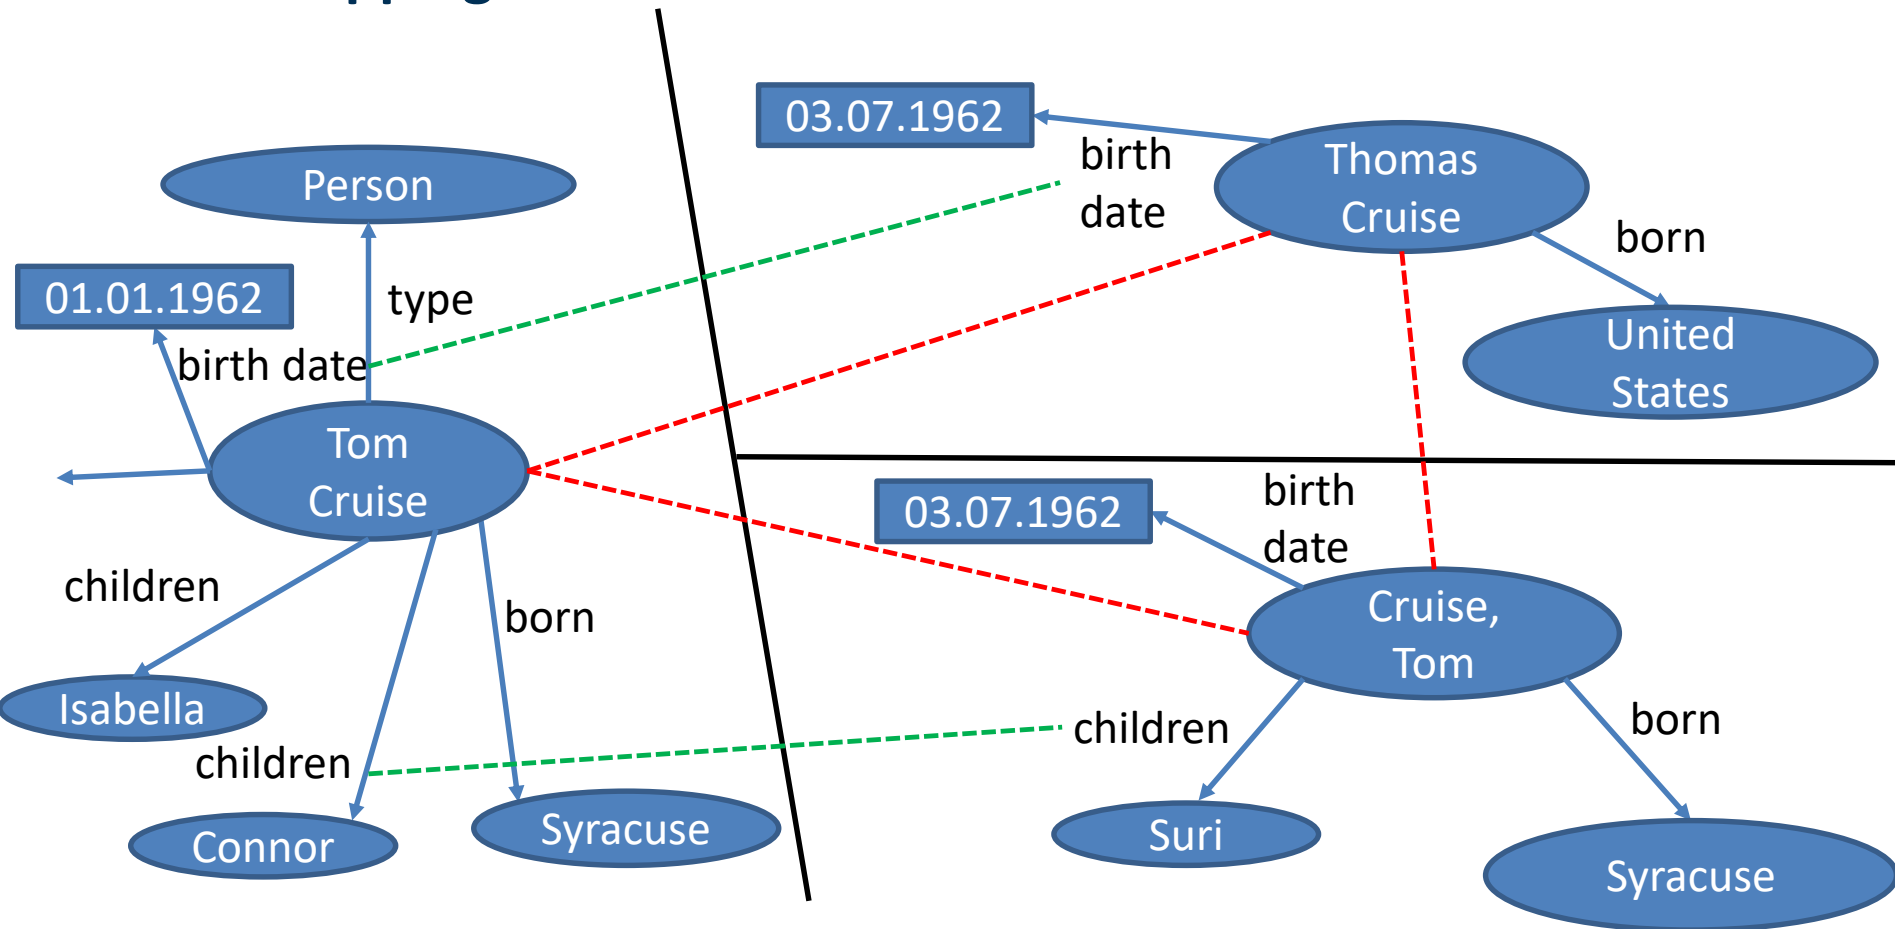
03.07.1962

birth date

Thomas Cruise

born

United States

Person

01.01.1962

type

birth date

Tom Cruise

03.07.1962

birth date

Cruise, Tom

children

born

Isabella

children

children

born

Connor

Syracuse

Suri

Syracuse